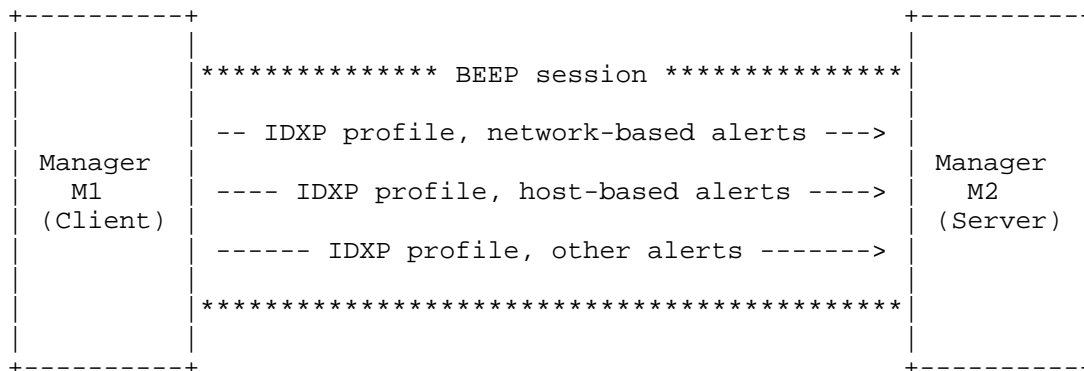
*************** BEEP session ***************

-- IDXP profile, network-based alerts --->

Manager
M1
(Client)

---- IDXP profile, host-based alerts ---->

Manager
M2
(Server)

------ IDXP profile, other alerts ------->

*******************************************